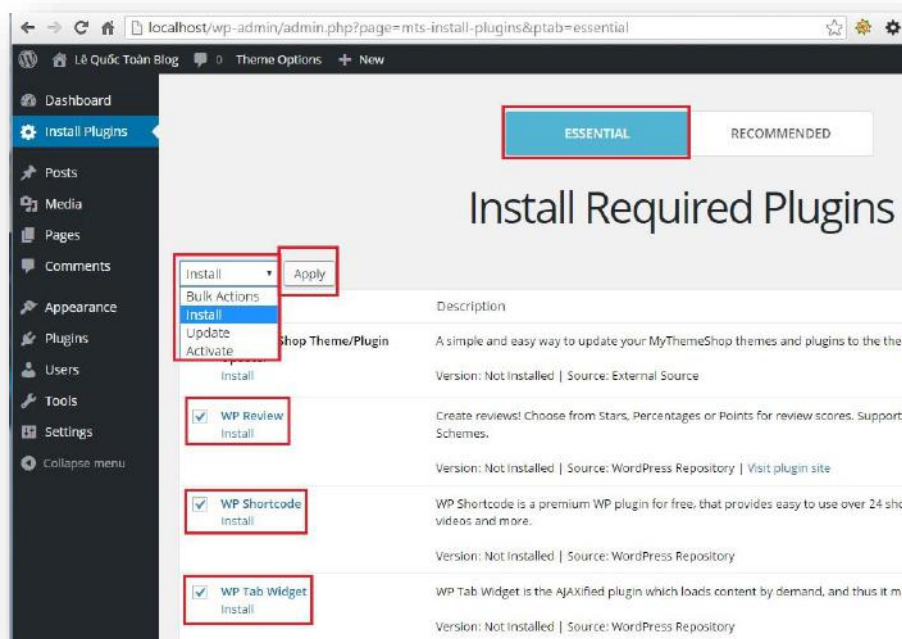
localhost/wp-admin/admin.php?page=mts-install-plugins&ptab=essential

Lê Quốc Toàn Blog 0 Theme Options + New

Dashboard
Install Plugins
Posts
Media
Pages
Comments
Appearance
Plugins
Users
Tools
Settings
Collapse menu

ESSENTIAL RECOMMENDED

Install Required Plugins

Install Apply
Bulk Actions
Install
Update
Activate

Description

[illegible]hop Theme/Plugin
Install
A simple and easy way to update your MyThemeShop themes and plugins to the the
Version: Not Installed | Source: External Source

WP Review
Install
Create reviews! Choose from Stars, Percentages or Points for review scores. Support Schemes.
Version: Not Installed | Source: WordPress Repository | Visit plugin site

WP Shortcode
Install
WP Shortcode is a premium WP plugin for free, that provides easy to use over 24 sho videos and more.
Version: Not Installed | Source: WordPress Repository

WP Tab Widget
Install
WP Tab Widget is the AJAXified plugin which loads content by demand, and thus it m
Version: Not Installed | Source: WordPress Repository